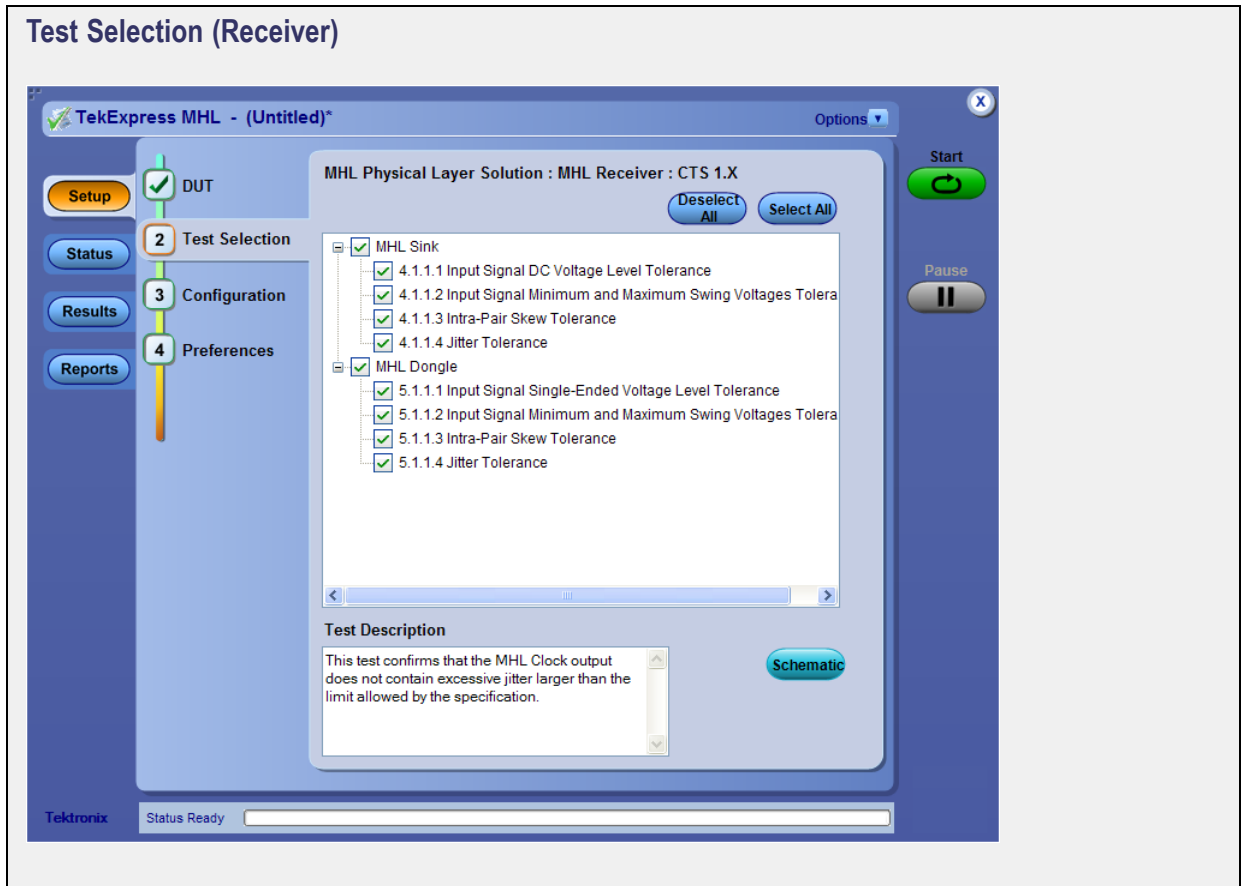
Test Selection (Receiver)

TekExpress MHL - (Untitled)*

Options

X

Start

Pause

Setup

Status

Results

Reports

DUT

2 Test Selection

3 Configuration

4 Preferences

MHL Physical Layer Solution : MHL Receiver : CTS 1.X

Deselect All

Select All

MHL Sink
4.1.1.1 Input Signal DC Voltage Level Tolerance
4.1.1.2 Input Signal Minimum and Maximum Swing Voltages Tolera
4.1.1.3 Intra-Pair Skew Tolerance
4.1.1.4 Jitter Tolerance
MHL Dongle
5.1.1.1 Input Signal Single-Ended Voltage Level Tolerance
5.1.1.2 Input Signal Minimum and Maximum Swing Voltages Tolera
5.1.1.3 Intra-Pair Skew Tolerance
5.1.1.4 Jitter Tolerance

Test Description

This test confirms that the MHL Clock output does not contain excessive jitter larger than the limit allowed by the specification.

Schematic

Tektronix

Status Ready